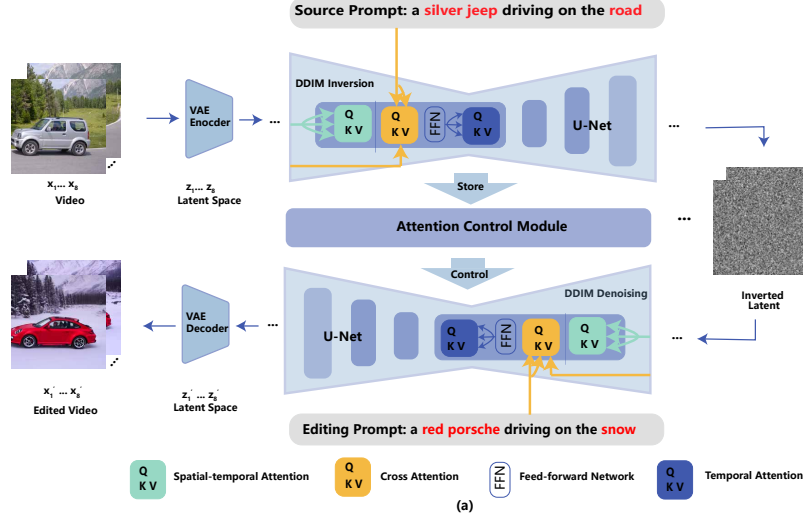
Source Prompt: a silver jeep driving on the road

$x_1 ... x_8$
Video

VAE Enocder

$z_1 ... z_8$
Latent Space

DDIM Inversion

Q
K V

Q
K V

FFN

Q
K V

U-Net

Store

Attention Control Module

Control

Inverted Latent

DDIM Denoising

U-Net

Q
K V

FFN

Q
K V

Q
K V

VAE Decoder

$x_1^{'} ... x_8^{'}$
Edited Video

$z_1^{'} ... z_8^{'}$
Latent Space

Editing Prompt: a red porsche driving on the snow

Q
K V
Spatial-temporal Attention

Q
K V
Cross Attention

FFN
Feed-forward Network

Q
K V
Temporal Attention

(a)